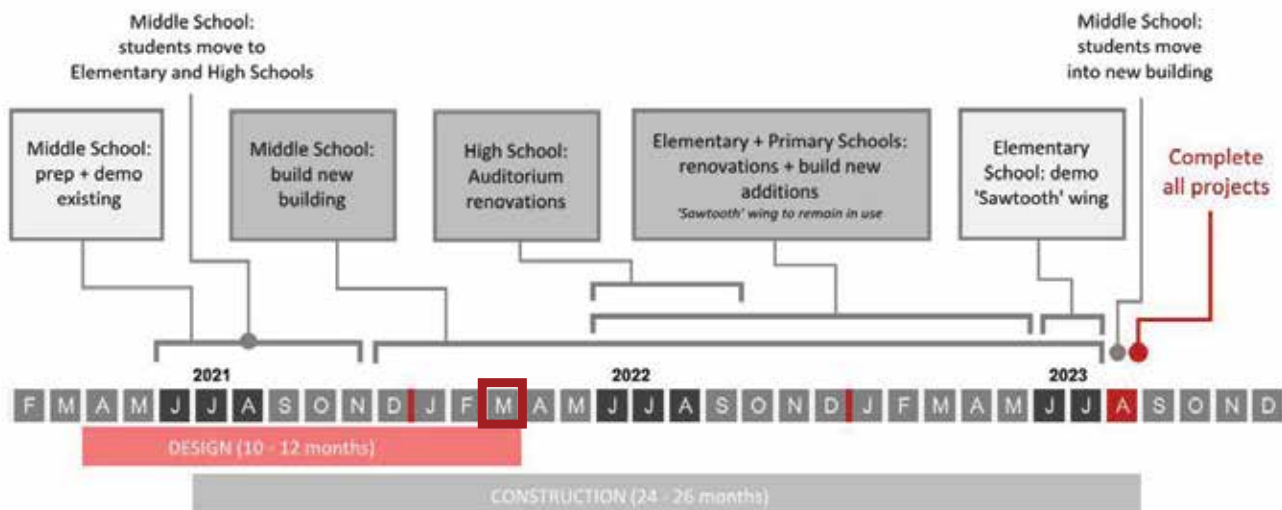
Middle School: students move to Elementary and High Schools

Middle School: students move into new building

Middle School: prep + demo existing

Middle School: build new building

High School: Auditorium renovations

Elementary + Primary Schools: renovations + build new additions
'Sawtooth' wing to remain in use

Elementary School: demo 'Sawtooth' wing

Complete all projects

2021

2022

2023

F M A M J J A S O N D J F M A M J J A S O N D J F M A M J J A S O N D

DESIGN (10 - 12 months)

CONSTRUCTION (24 - 26 months)